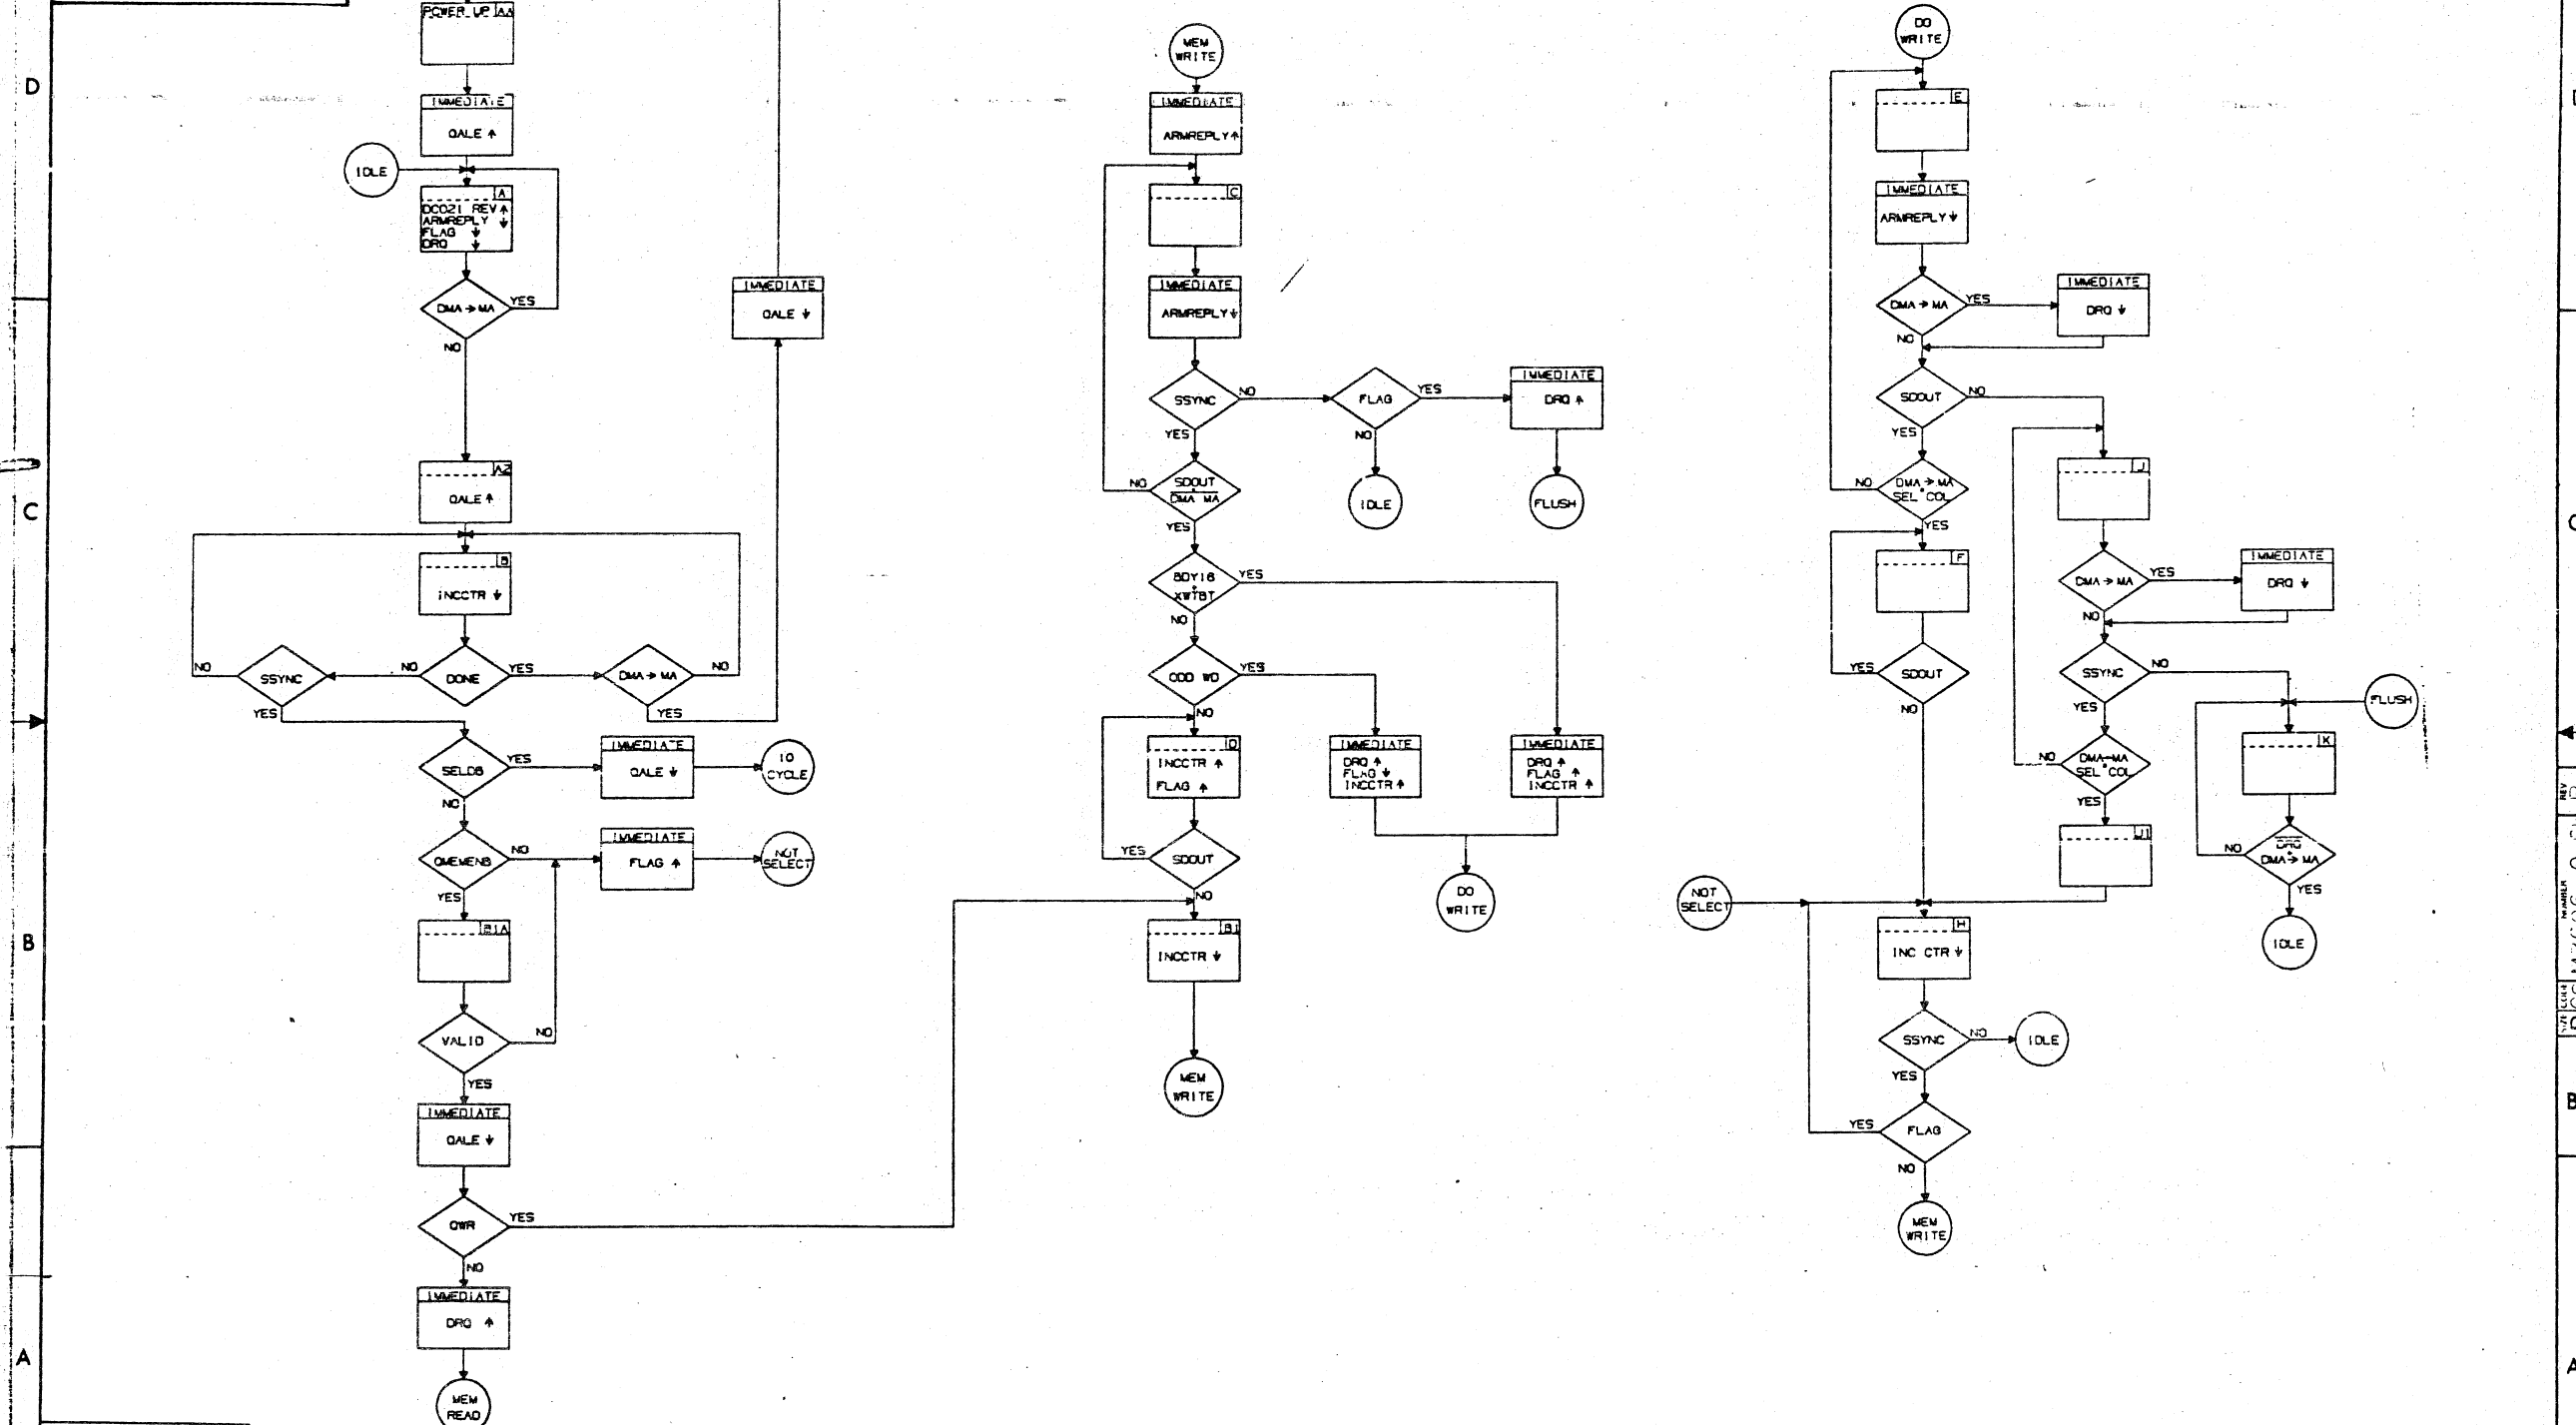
D

C

B

A

POWER_UP AA

IMMEDIATE
DALE ↑

IDLE

A
DCO21 REV ↑
ARMREPLY ↓
FLAG ↓
DRQ ↓

DMA → MA
YES
NO

A2
DALE ↑

B
INCCTR ↓

NO
SSYNC
YES
NO
DONE
YES
DMA → MA
NO
YES

IMMEDIATE
DALE ↓

SELDB
YES
NO

IMMEDIATE
DALE ↓

IO CYCLE

DMEMENB
NO
YES

IMMEDIATE
FLAG ↑

NOT SELECT

B1A

VALID
NO
YES

IMMEDIATE
DALE ↓

DWR
YES
NO

IMMEDIATE
DRQ ↑

MEM READ

MEM WRITE

IMMEDIATE
ARMREPLY ↑

C

IMMEDIATE
ARMREPLY ↓

SSYNC
NO
YES

FLAG
YES
NO

IMMEDIATE
DRQ ↑

IDLE

FLUSH

NO
SDOUT
DMA MA
YES

BDY16
XWTBT
YES
NO

ODD WD
YES
NO

D
INCCTR ↑
FLAG ↑

YES
SDOUT
NO

IMMEDIATE
DRQ ↑
FLAG ↓
INCCTR ↑

IMMEDIATE
DRQ ↑
FLAG ↑
INCCTR ↑

DO WRITE

B1
INCCTR ↓

MEM WRITE

DO WRITE

E

IMMEDIATE
ARMREPLY ↓

DMA → MA
YES
NO

IMMEDIATE
DRQ ↓

SDOUT
NO
YES

NO
DMA → MA
SEL COL
YES

J

F

YES
SDOUT
NO

DMA → MA
YES
NO

IMMEDIATE
DRQ ↓

SSYNC
NO
YES

FLUSH

NO
DMA→MA
SEL COL
YES

K

J1

NO
DRQ
DMA → MA
YES

IDLE

NOT SELECT

H
INC CTR ↓

SSYNC
NO
YES

IDLE

YES
FLAG
NO

MEM WRITE